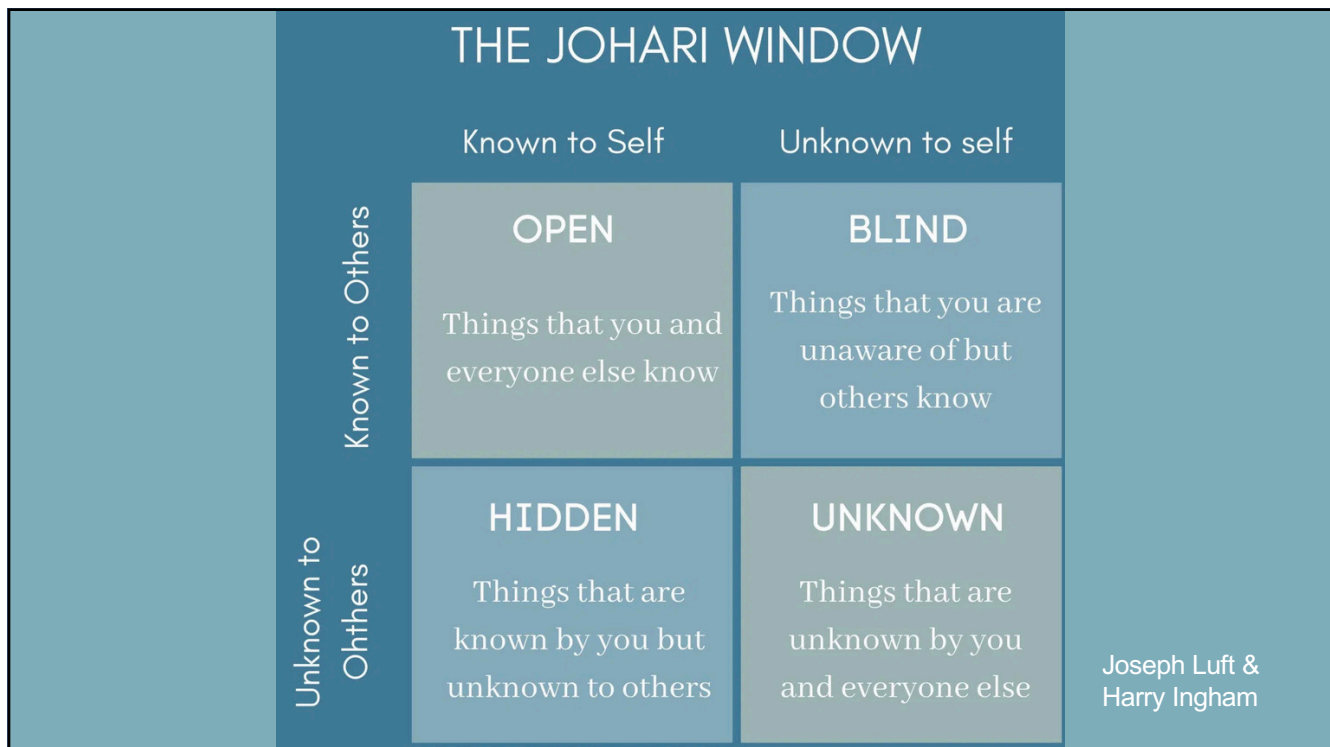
THE JOHARI WINDOW

Known to Self

Unknown to self

Known to Others

OPEN

Things that you and everyone else know

BLIND

Things that you are unaware of but others know

Unknown to Ohthers

HIDDEN

Things that are known by you but unknown to others

UNKNOWN

Things that are unknown by you and everyone else

Joseph Luft & Harry Ingham